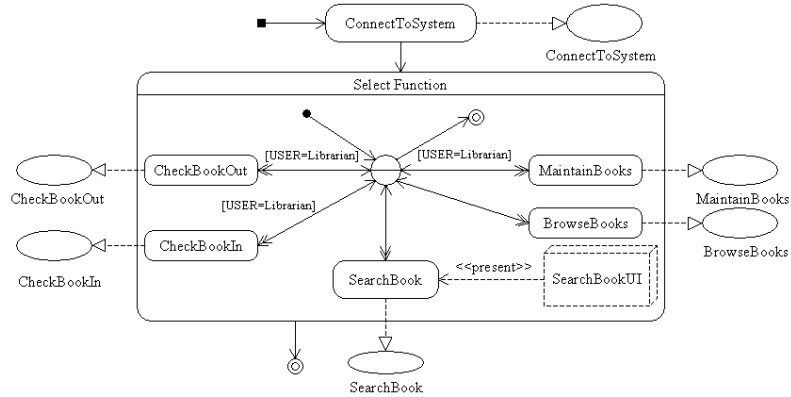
ConnectToSystem

ConnectToSystem

Select Function

[USER=Librarian]

[USER=Librarian]

CheckBookOut

CheckBookOut

MaintainBooks

MaintainBooks

[USER=Librarian]

BrowseBooks

BrowseBooks

CheckBookIn

CheckBookIn

<<present>>

SearchBook

SearchBookUI

SearchBook